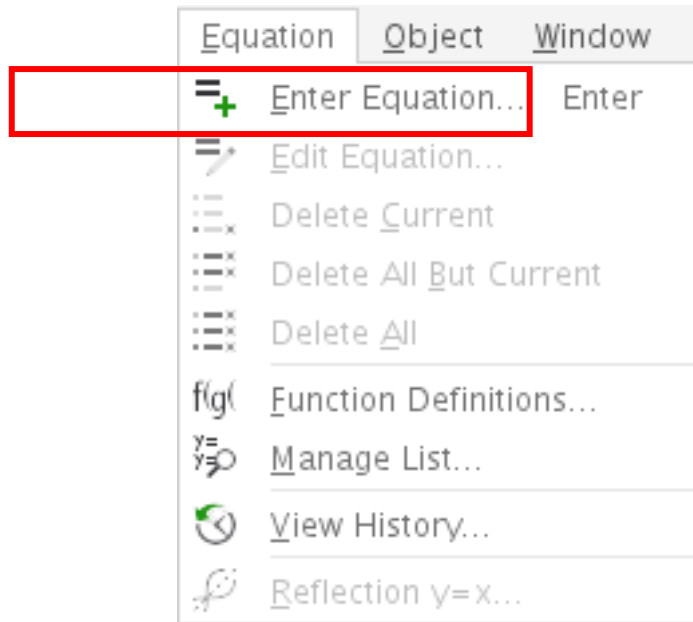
Equation Object Window

Enter Equation... Enter

Edit Equation...

Delete Current

Delete All But Current

Delete All

f(g(

Function Definitions...

y=
y=

Manage List...

View History...

Reflection y=x...